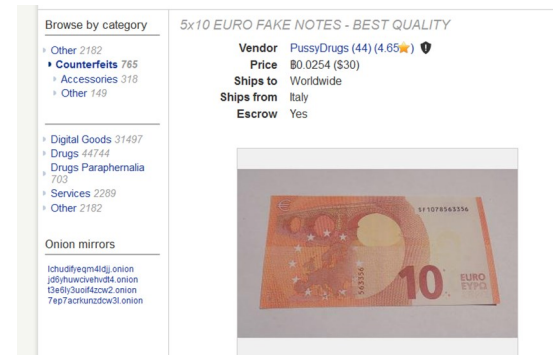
Browse by category

Other 2182
Counterfeits 765
Accessories 318
Other 149

Digital Goods 31497
Drugs 44744
Drugs Paraphernalia 703
Services 2289
Other 2182

Onion mirrors

lchudifyeqm4ldjj.onion
jd6yhuwcivehvdt4.onion
t3e6ly3uoif4zcw2.onion
7ep7acrkunzdcw3l.onion

5x10 EURO FAKE NOTES - BEST QUALITY

| | |
|---|---|
| Vendor | PussyDrugs (44) (4.65★) |
| Price | ฿0.0254 ($30) |
| Ships to | Worldwide |
| Ships from | Italy |
| Escrow | Yes |

SF1078563356
10
EURO
EYPΩ
563356